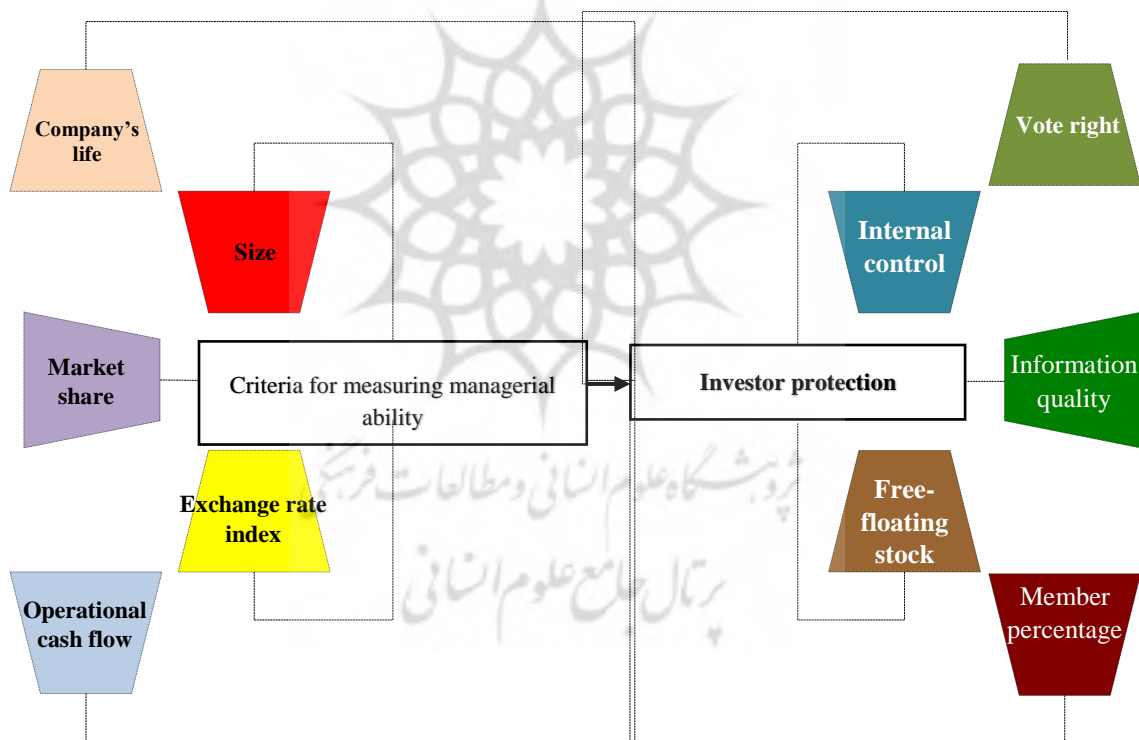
Company's life

Size

Market share

Criteria for measuring managerial ability

Exchange rate index

Operational cash flow

Vote right

Internal control

Investor protection

Information quality

Free-floating stock

Member percentage

پژوهشگاه علوم انسانی و مطالعات فرهنگی
پرتال جامع علوم انسانی